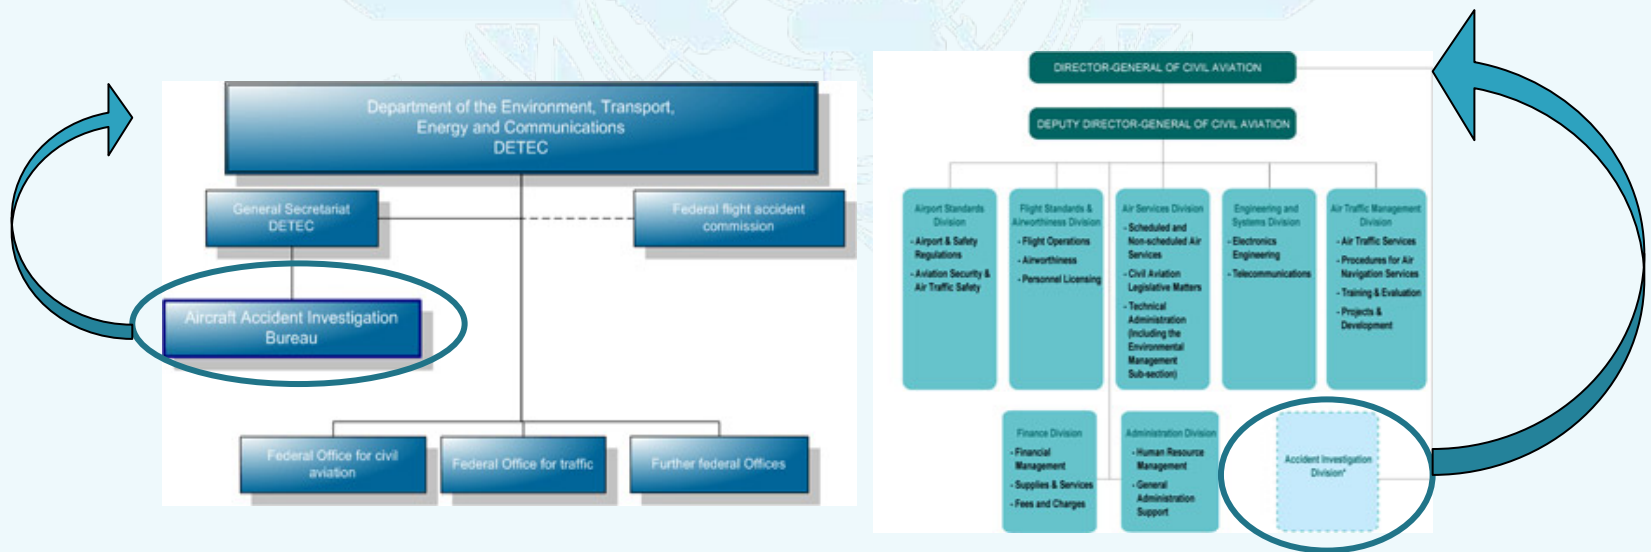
Department of the Environment, Transport, Energy and Communications DETEC

General Secretariat DETEC

Federal flight accident commission

Aircraft Accident Investigation Bureau

Federal Office for civil aviation

Federal Office for traffic

Further federal Offices

DIRECTOR-GENERAL OF CIVIL AVIATION

DEPUTY DIRECTOR-GENERAL OF CIVIL AVIATION

Airport Standards Division
- Airport & Safety Regulations
- Aviation Security & Air Traffic Safety

Flight Standards & Airworthiness Division
- Flight Operations
- Airworthiness
- Personnel Licensing

Air Services Division
- Scheduled and Non-scheduled Air Services
- Civil Aviation Legislative Matters
- Technical Administration (including the Environmental Management Sub-section)

Engineering and Systems Division
- Electronics Engineering
- Telecommunications

Air Traffic Management Division
- Air Traffic Services
- Procedures for Air Navigation Services
- Training & Evaluation
- Projects & Development

Finance Division
- Financial Management
- Supplies & Services
- Fees and Charges

Administration Division
- Human Resource Management
- General Administration Support

Accident Investigation Division*